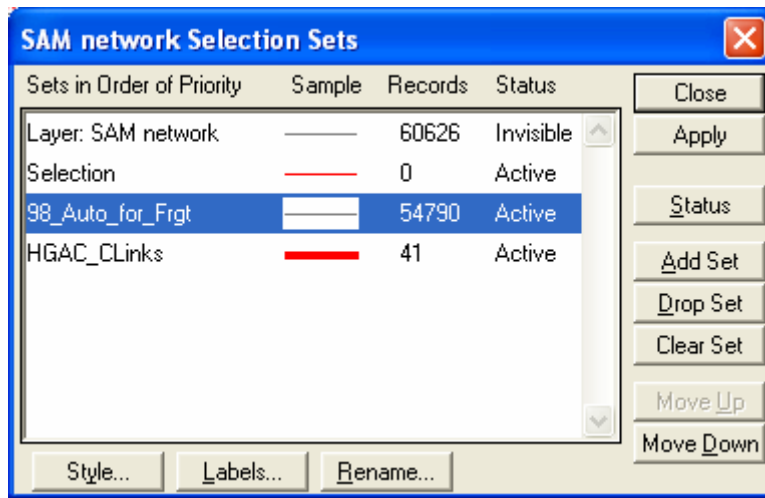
SAM network Selection Sets

| Sets in Order of Priority | Sample | Records | Status |
|---|---|---|---|
| Layer: SAM network | | 60626 | Invisible |
| Selection | | 0 | Active |
| 98_Auto_for_Frgt | | 54790 | Active |
| HGAC_CLinks | | 41 | Active |

Close
Apply
Status
Add Set
Drop Set
Clear Set
Move Up
Move Down

Style...
Labels...
Rename...